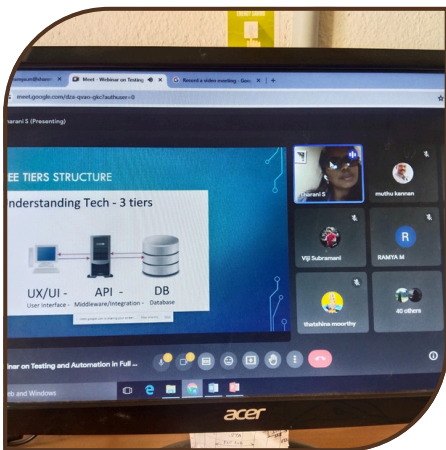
Meet - Webinar on Testing
Record a video meeting - Goo
meet.google.com/dza-qoao-gkn?authuser=0
harani S (Presenting)
EE TIERS STRUCTURE
nderstanding Tech - 3 tiers
UX/UI -
User interface -
API -
Middleware/Integration -
DB
Database
harani S
muthu kannan
Viji Subramani
R
RAMYA M
thatshine moorthy
40 others
inar on Testing and Automation in Full ...
eb and Windows
acer